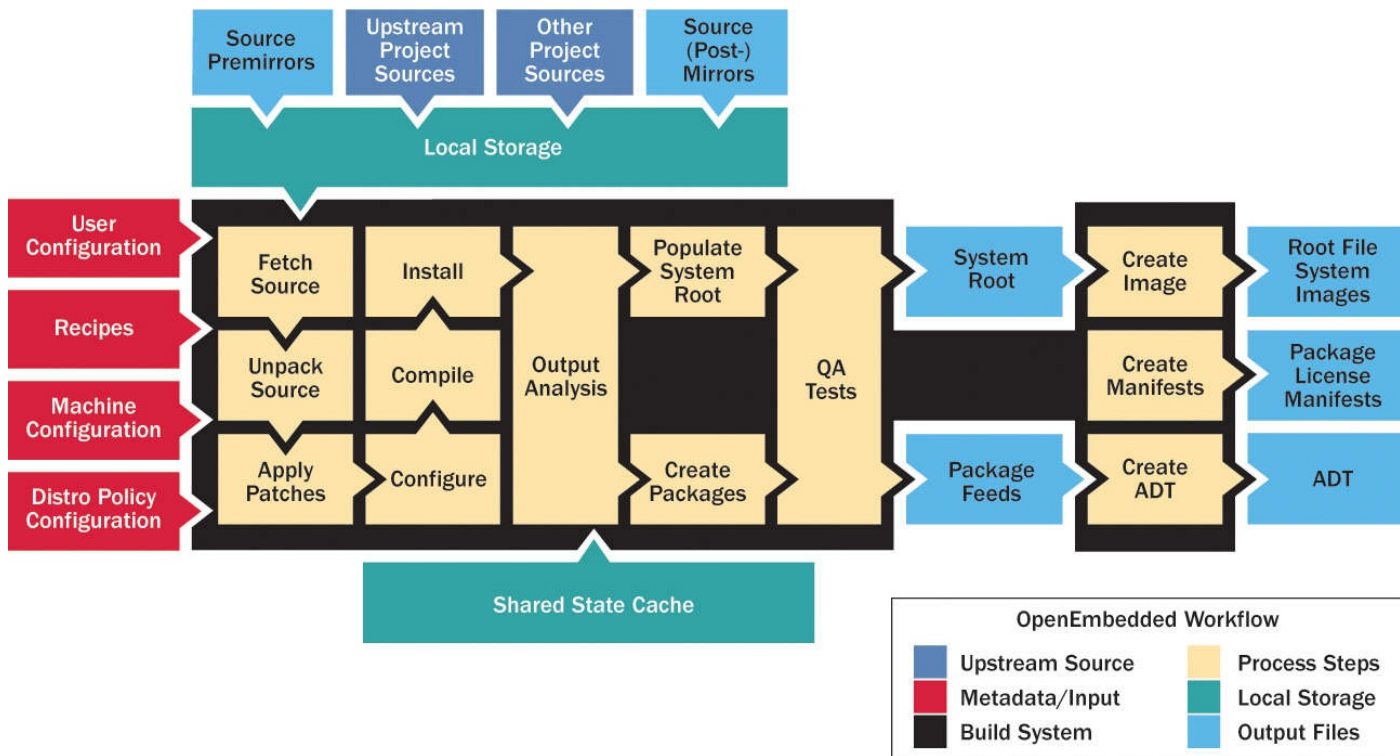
Source Premirrors

Upstream Project Sources

Other Project Sources

Source (Post-) Mirrors

Local Storage

User Configuration

Recipes

Machine Configuration

Distro Policy Configuration

Fetch Source

Unpack Source

Apply Patches

Install

Compile

Configure

Output Analysis

Populate System Root

Create Packages

QA Tests

System Root

Package Feeds

Create Image

Create Manifests

Create ADT

Root File System Images

Package License Manifests

ADT

Shared State Cache

OpenEmbedded Workflow

Upstream Source

Metadata/Input

Build System

Process Steps

Local Storage

Output Files